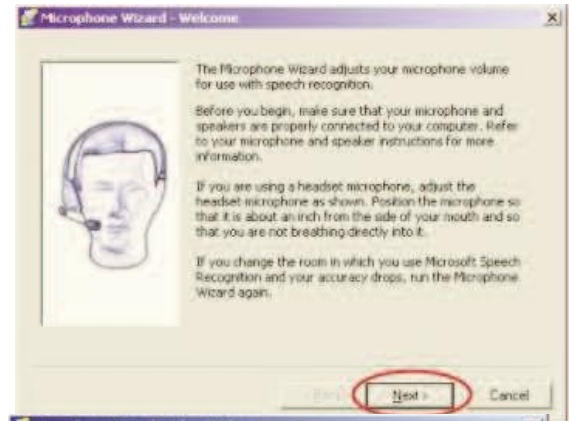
Microphone Wizard - Welcome

The Microphone Wizard adjusts your microphone volume for use with speech recognition.

Before you begin, make sure that your microphone and speakers are properly connected to your computer. Refer to your microphone and speaker instructions for more information.

If you are using a headset microphone, adjust the headset microphone as shown. Position the microphone so that it is about an inch from the side of your mouth and so that you are not breathing directly into it.

If you change the room in which you use Microsoft Speech Recognition and your accuracy drops, run the Microphone Wizard again.

< Back Next > Cancel